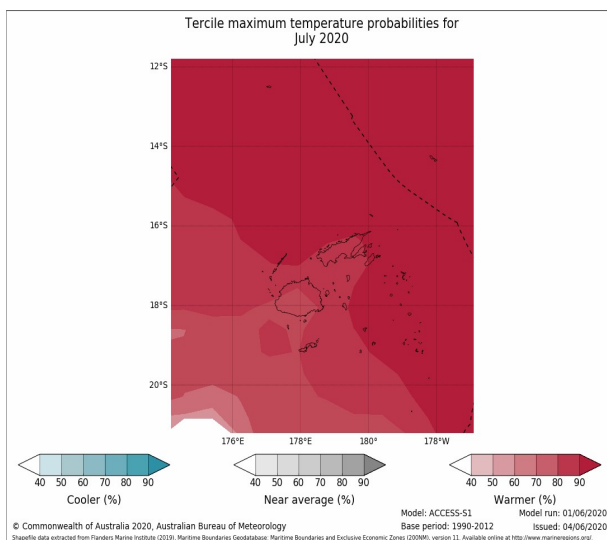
Tercile maximum temperature probabilities for
July 2020

12°S

14°S

16°S

18°S

20°S

176°E 178°E 180° 178°W

40 50 60 70 80 90
Cooler (%)

40 50 60 70 80 90
Near average (%)

40 50 60 70 80 90
Warmer (%)

Model: ACCESS-S1
Model run: 01/06/2020
Base period: 1990-2012
Issued: 04/06/2020

© Commonwealth of Australia 2020, Australian Bureau of Meteorology

Shapefile data extracted from Flanders Marine Institute (2019). Maritime Boundaries Geodatabase: Maritime Boundaries and Exclusive Economic Zones (200NM), version 11. Available online at http://www.marineregions.org/.